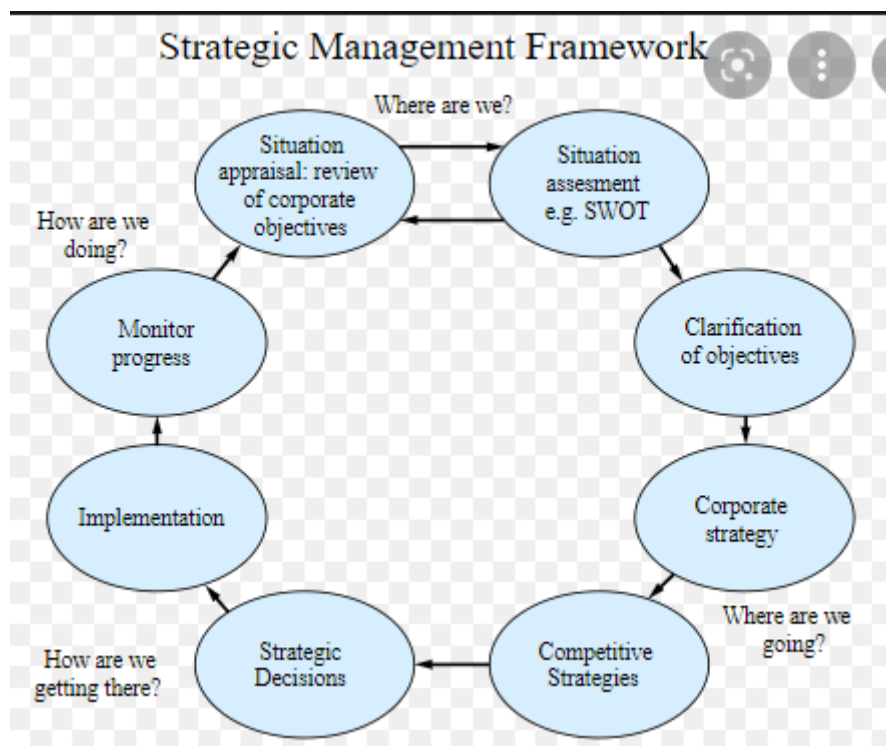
Strategic Management Framework

Where are we?

Situation appraisal: review of corporate objectives

Situation assesment e.g. SWOT

How are we doing?

Monitor progress

Clarification of objectives

Implementation

Corporate strategy

Where are we going?

How are we getting there?

Strategic Decisions

Competitive Strategies